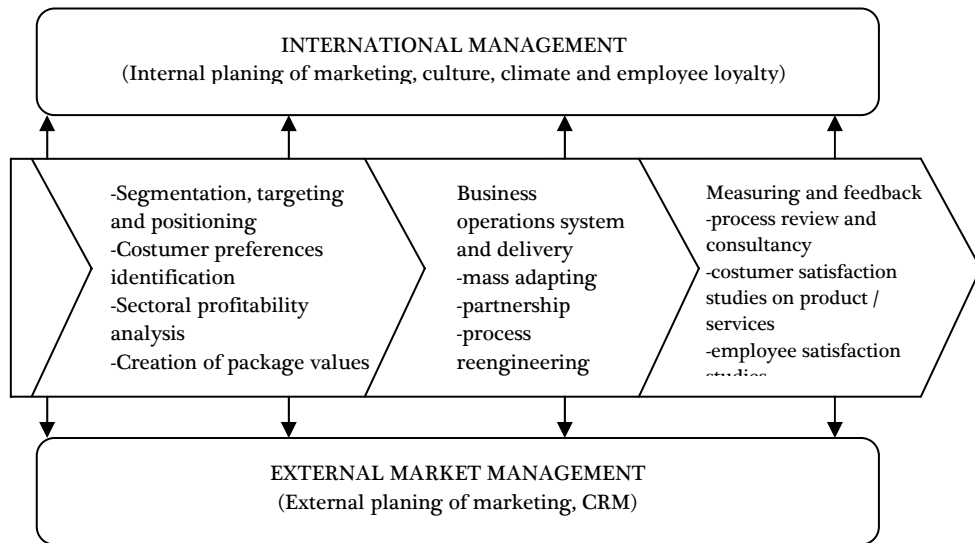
INTERNATIONAL MANAGEMENT
(Internal planing of marketing, culture, climate and employee loyalty)

-Segmentation, targeting and positioning
-Costumer preferences identification
-Sectoral profitability analysis
-Creation of package values

Business operations system and delivery
-mass adapting
-partnership
-process reengineering

Measuring and feedback
-process review and consultancy
-costumer satisfaction studies on product / services
-employee satisfaction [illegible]

EXTERNAL MARKET MANAGEMENT
(External planing of marketing, CRM)